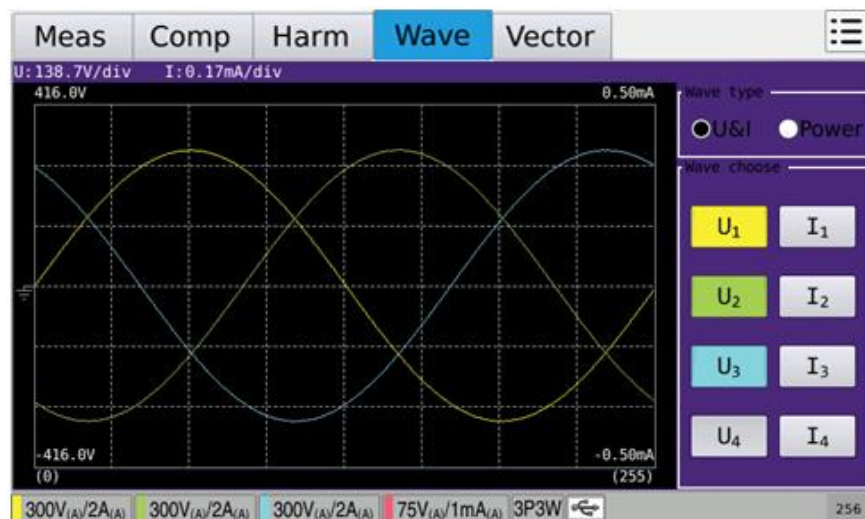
Meas Comp Harm Wave Vector

U:138.7V/div I:0.17mA/div

416.0V

0.50mA

-416.0V

-0.50mA

(0)

(255)

Wave type

U&I Power

Wave choose

$U_1$ $I_1$

$U_2$ $I_2$

$U_3$ $I_3$

$U_4$ $I_4$

300V(A)/2A(A) 300V(A)/2A(A) 300V(A)/2A(A) 75V(A)/1mA(A) 3P3W

256